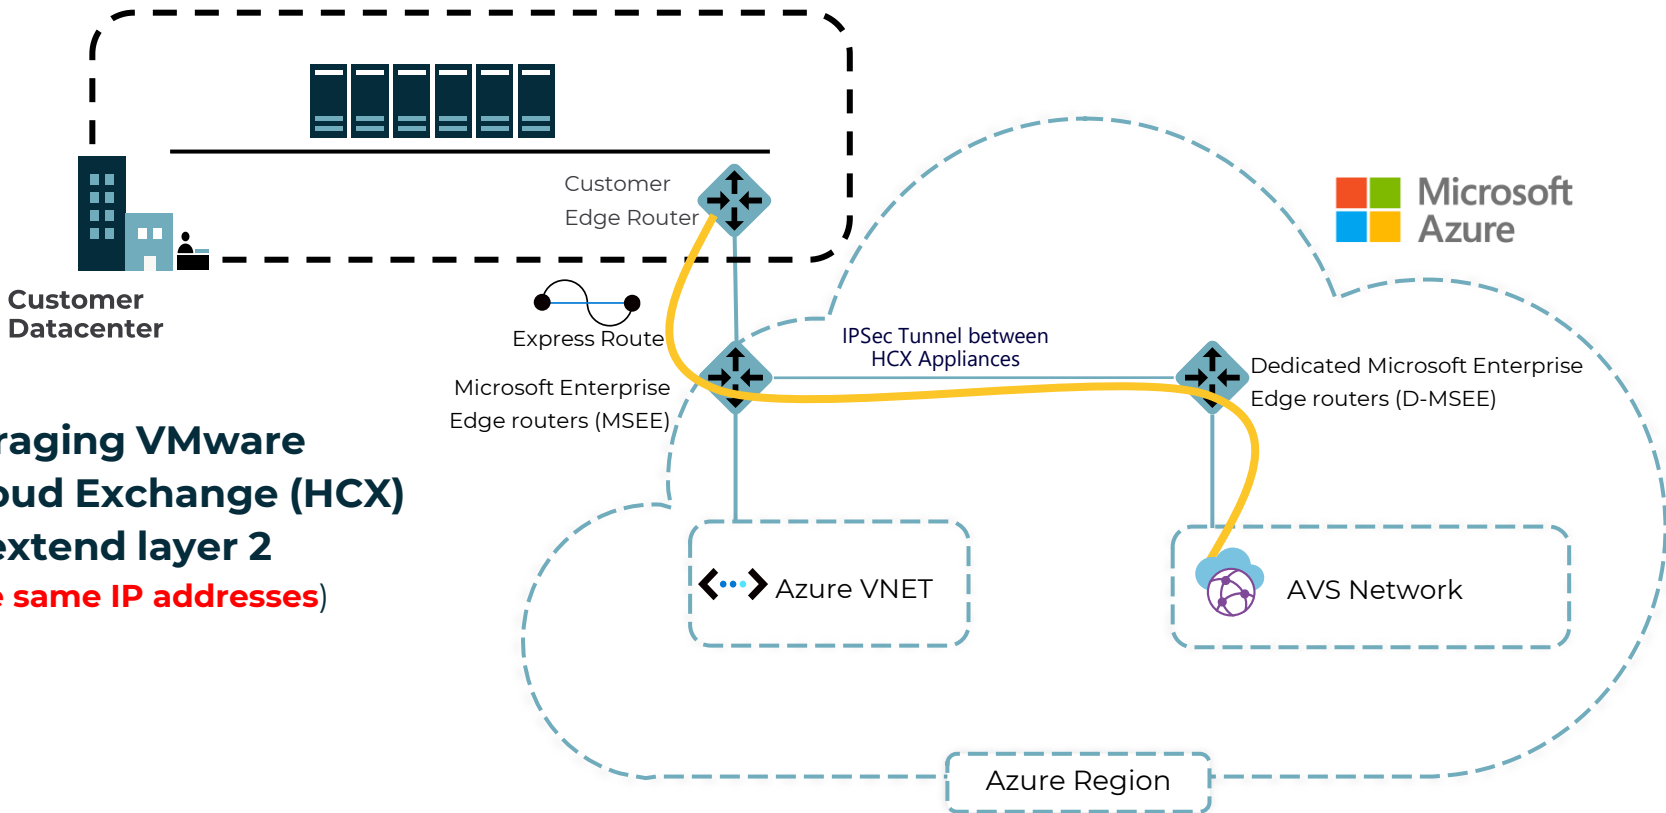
Customer Edge Router

Microsoft Azure

Customer Datacenter

Express Route

IPSec Tunnel between HCX Appliances

Microsoft Enterprise Edge routers (MSEE)

Dedicated Microsoft Enterprise Edge routers (D-MSEE)

raging VMware
oud Exchange (HCX)
xtend layer 2
same IP addresses)

Azure VNET

AVS Network

Azure Region